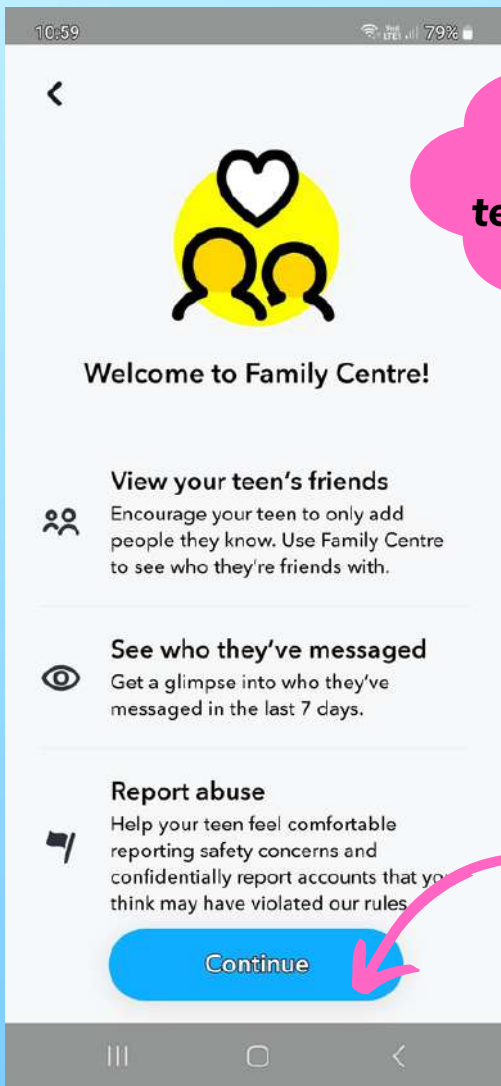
10:59

79%

te

Welcome to Family Centre!

View your teen's friends
Encourage your teen to only add people they know. Use Family Centre to see who they're friends with.

See who they've messaged
Get a glimpse into who they've messaged in the last 7 days.

Report abuse
Help your teen feel comfortable reporting safety concerns and confidentially report accounts that yo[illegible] think may have violated our rules

Continue